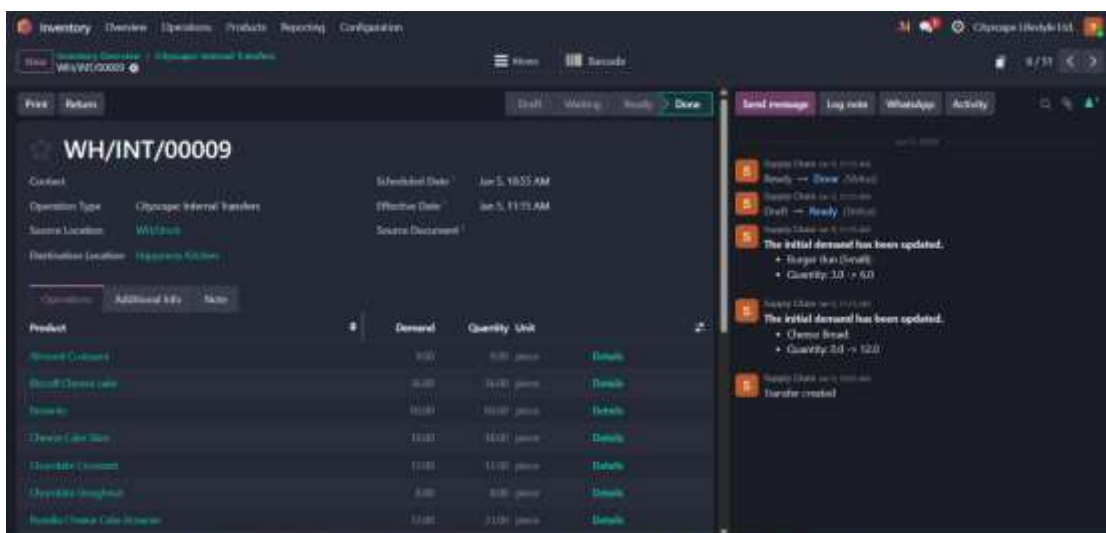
Inventory Overview Operations Products Reporting Configuration

Cityscape Lifestyle Ltd.

New Inventory Overview / Cityscape Internal Transfers
WH/INT/00009

Moves Records

6/11

Print Return

Draft Waiting Ready Done

Send message Log note WhatsApp Activity

WH/INT/00009

Contact
Operation Type Cityscape Internal Transfers
Source Location WH/Stock
Destination Location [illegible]

Scheduled Date Jun 5, 10:55 AM
Effective Date Jun 5, 11:15 AM
Source Document

Operations Additional Info Note

| Product | Demand | Quantity | Unit | |
|---|---|---|---|---|
| Almond Croissant | 9.00 | 9.00 | piece | Details |
| Biscoff Cheese cake | 16.00 | 16.00 | piece | Details |
| Brownie | 10.00 | 10.00 | piece | Details |
| Cheese Cake Slice | 10.00 | 10.00 | piece | Details |
| Chocolate Croissant | 11.00 | 11.00 | piece | Details |
| Chocolate Doughnut | 8.00 | 8.00 | piece | Details |
| Nutella Cheese Cake Brownie | 13.00 | 13.00 | piece | Details |

Jun 5, 2025

Supply Chain - Jun 5, 11:15 AM
Ready → Done (Status)

Supply Chain - Jun 5, 11:15 AM
Draft → Ready (Status)

Supply Chain - Jun 5, 11:15 AM
The initial demand has been updated.
• Burger Bun (Small)
• Quantity: 3.0 → 6.0

Supply Chain - Jun 5, 11:15 AM
The initial demand has been updated.
• Cheese Bread
• Quantity: 0.0 → 12.0

Supply Chain - Jun 5, 10:55 AM
Transfer created